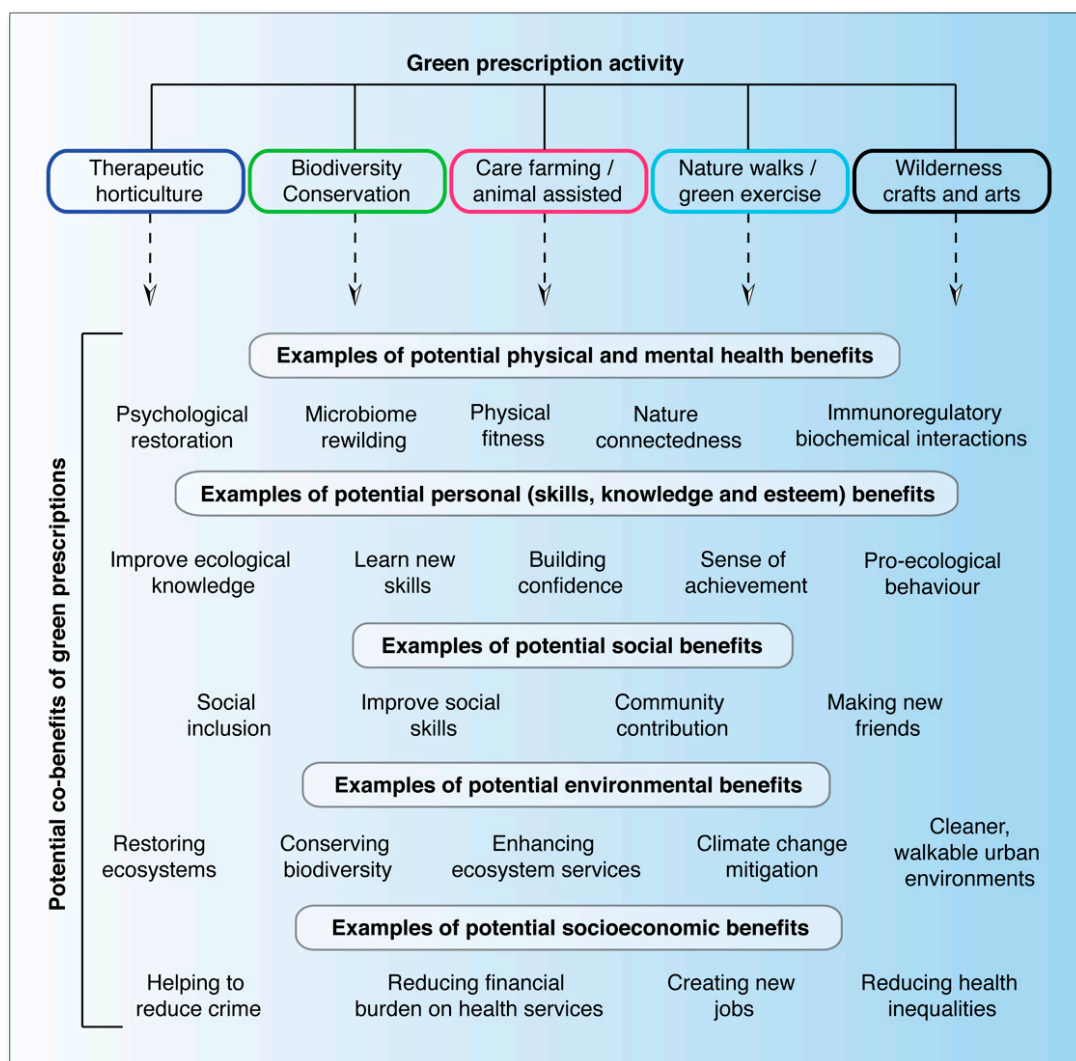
Green prescription activity

Therapeutic horticulture

Biodiversity Conservation

Care farming / animal assisted

Nature walks / green exercise

Wilderness crafts and arts

Potential co-benefits of green prescriptions

Examples of potential physical and mental health benefits

Psychological restoration

Microbiome rewilding

Physical fitness

Nature connectedness

Immunoregulatory biochemical interactions

Examples of potential personal (skills, knowledge and esteem) benefits

Improve ecological knowledge

Learn new skills

Building confidence

Sense of achievement

Pro-ecological behaviour

Examples of potential social benefits

Social inclusion

Improve social skills

Community contribution

Making new friends

Examples of potential environmental benefits

Restoring ecosystems

Conserving biodiversity

Enhancing ecosystem services

Climate change mitigation

Cleaner, walkable urban environments

Examples of potential socioeconomic benefits

Helping to reduce crime

Reducing financial burden on health services

Creating new jobs

Reducing health inequalities